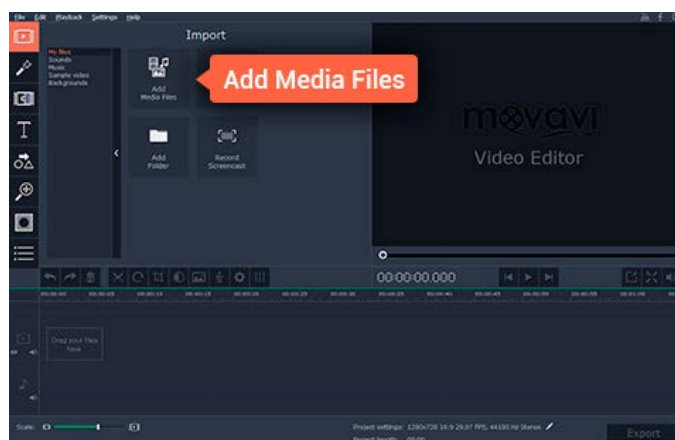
File Edit Playback Settings Help

Import

My files
Sounds
Music
Sample video
Backgrounds

Add Media Files

Add Media Files

Add Folder

Record Screencast

movavi

Video Editor

00:00:00.000

Drag your files here

Scale:

Project settings: 1280x720 16:9 29.97 FPS, 44100 Hz Stereo

Project length: 00:00

Export